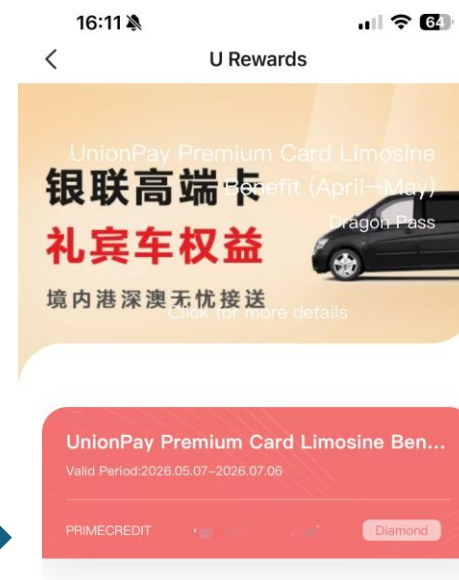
16:11
64
<
U Rewards

UnionPay Premium Card Limosine Benefit (April—May)
银联高端卡
礼宾车权益
Dragon Pass
境内港深澳无忧接送
Click for more details

UnionPay Premium Card Limosine Ben...
Valid Period:2026.05.07–2026.07.06
PRIMECREDIT
Diamond